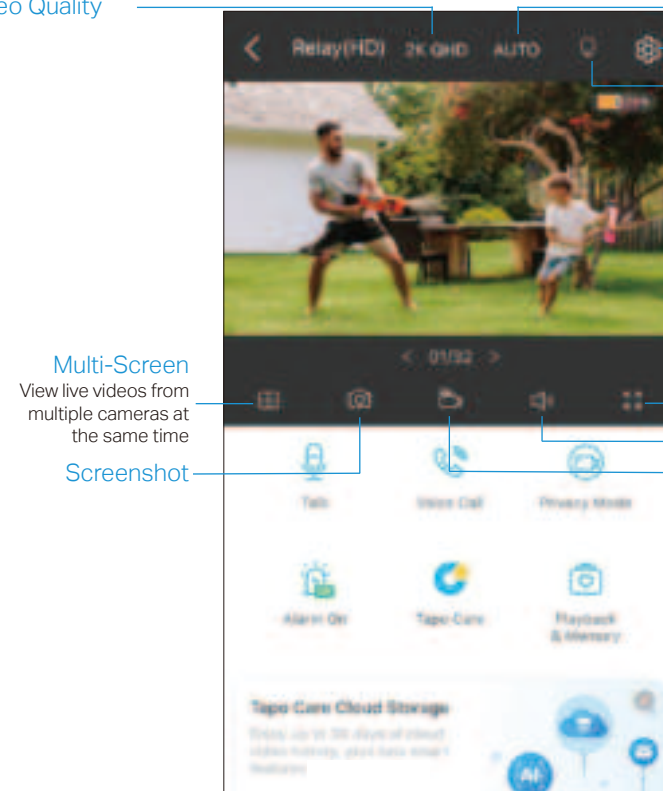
eo Quality

Relay(HD) 2K QHD AUTO

< 01/32 >

Multi-Screen
View live videos from multiple cameras at the same time

Screenshot

Talk Voice Call Privacy Mode

Alarm Off Tapo Care Playback & Memory

Tapo Care Cloud Storage
Enjoy up to 30 days of cloud video history, plus less smart features

AI